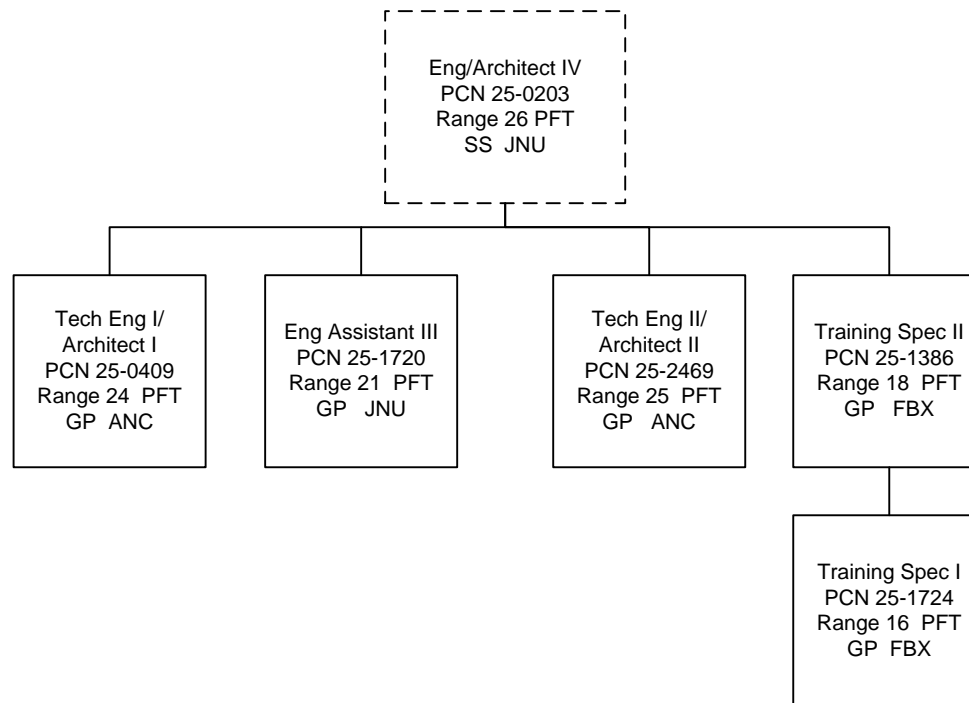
Eng/Architect IV
PCN 25-0203
Range 26 PFT
SS JNU

Tech Eng I/
Architect I
PCN 25-0409
Range 24 PFT
GP ANC

Eng Assistant III
PCN 25-1720
Range 21 PFT
GP JNU

Tech Eng II/
Architect II
PCN 25-2469
Range 25 PFT
GP ANC

Training Spec II
PCN 25-1386
Range 18 PFT
GP FBX

Training Spec I
PCN 25-1724
Range 16 PFT
GP FBX